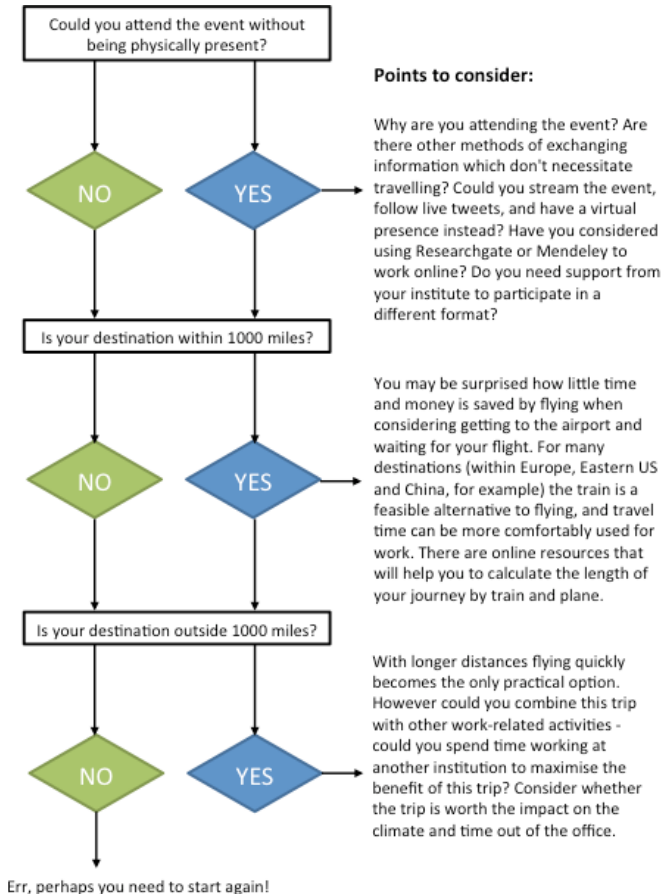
Could you attend the event without being physically present?

NO

YES

Points to consider:

Why are you attending the event? Are there other methods of exchanging information which don't necessitate travelling? Could you stream the event, follow live tweets, and have a virtual presence instead? Have you considered using Researchgate or Mendeley to work online? Do you need support from your institute to participate in a different format?

Is your destination within 1000 miles?

NO

YES

You may be surprised how little time and money is saved by flying when considering getting to the airport and waiting for your flight. For many destinations (within Europe, Eastern US and China, for example) the train is a feasible alternative to flying, and travel time can be more comfortably used for work. There are online resources that will help you to calculate the length of your journey by train and plane.

Is your destination outside 1000 miles?

NO

YES

With longer distances flying quickly becomes the only practical option. However could you combine this trip with other work-related activities - could you spend time working at another institution to maximise the benefit of this trip? Consider whether the trip is worth the impact on the climate and time out of the office.

Err, perhaps you need to start again!